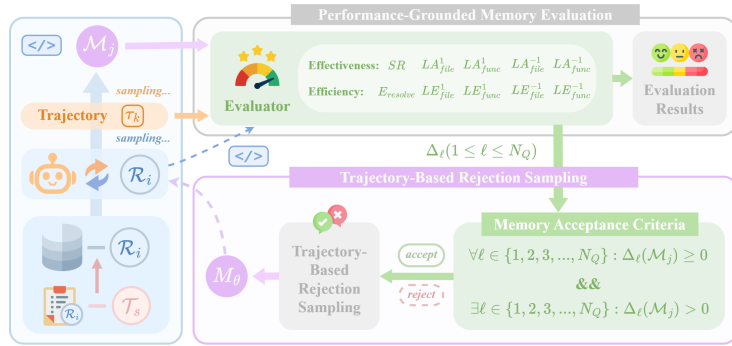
</>

$\mathcal{M}_j$

sampling...

Trajectory $\tau_k$

sampling...

$\mathcal{R}_i$

$\mathcal{R}_i$

$\mathcal{R}_i$

$\mathcal{T}_s$

$M_\theta$

Performance-Grounded Memory Evaluation

Evaluator

Effectiveness: $SR$ $LA^{1}_{file}$ $LA^{1}_{func}$ $LA^{-1}_{file}$ $LA^{-1}_{func}$

Efficiency: $E_{resolve}$ $LE^{1}_{file}$ $LE^{1}_{func}$ $LE^{-1}_{file}$ $LE^{-1}_{func}$

Evaluation Results

$\Delta_\ell(1 \leq \ell \leq N_Q)$

</>

Trajectory-Based Rejection Sampling

Memory Acceptance Criteria

$\forall \ell \in \{1, 2, 3, ..., N_Q\} : \Delta_\ell(\mathcal{M}_j) \geq 0$

&&

$\exists \ell \in \{1, 2, 3, ..., N_Q\} : \Delta_\ell(\mathcal{M}_j) > 0$

accept

reject

Trajectory-Based Rejection Sampling